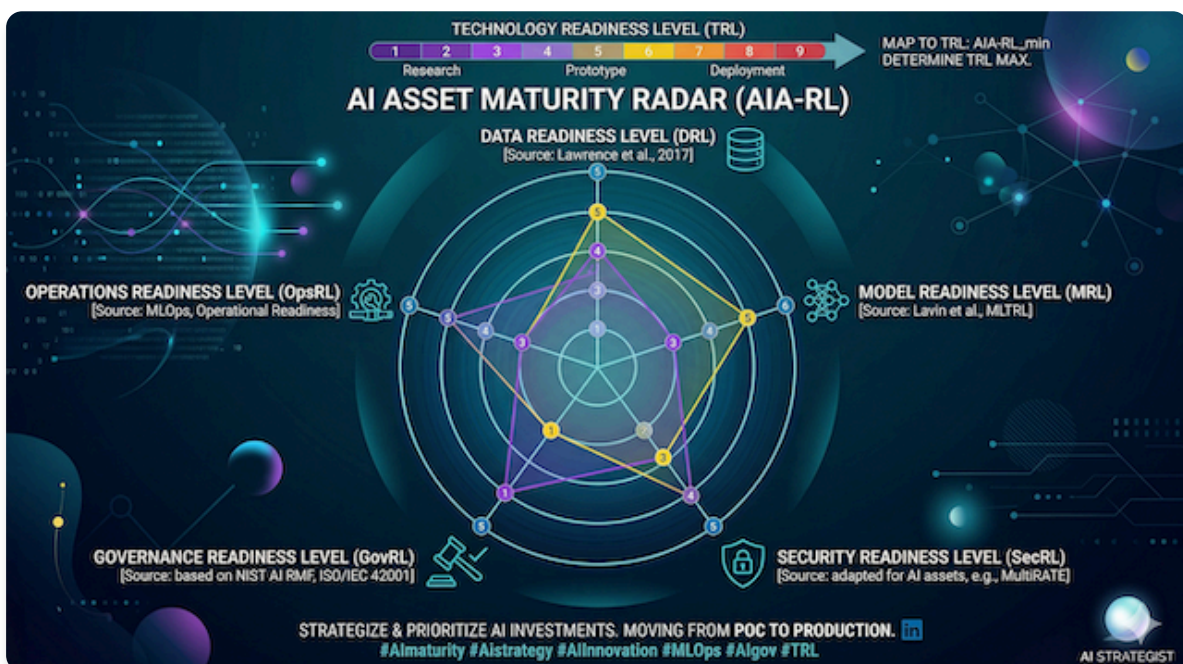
TECHNOLOGY READINESS LEVEL (TRL)

1 2 3 4 5 6 7 8 9

Research Prototype Deployment

MAP TO TRL: AIA-RL_min DETERMINE TRL MAX.

AI ASSET MATURITY RADAR (AIA-RL)

DATA READINESS LEVEL (DRL)
[Source: Lawrence et al., 2017]

OPERATIONS READINESS LEVEL (OpsRL)
[Source: MLOps, Operational Readiness]

MODEL READINESS LEVEL (MRL)
[Source: Lavin et al., MLTRL]

GOVERNANCE READINESS LEVEL (GovRL)
[Source: based on NIST AI RMF, ISO/IEC 42001]

SECURITY READINESS LEVEL (SecRL)
[Source: adapted for AI assets, e.g., MultiRATE]

5 5 4 3 1 5 5 4 3 3 6 5 4 3 2 1 3 4 5 1 5 3

STRATEGIZE & PRIORITIZE AI INVESTMENTS. MOVING FROM POC TO PRODUCTION. in
#AImaturity #AIstrategy #AIinnovation #MLOps #AIgov #TRL

AI STRATEGIST